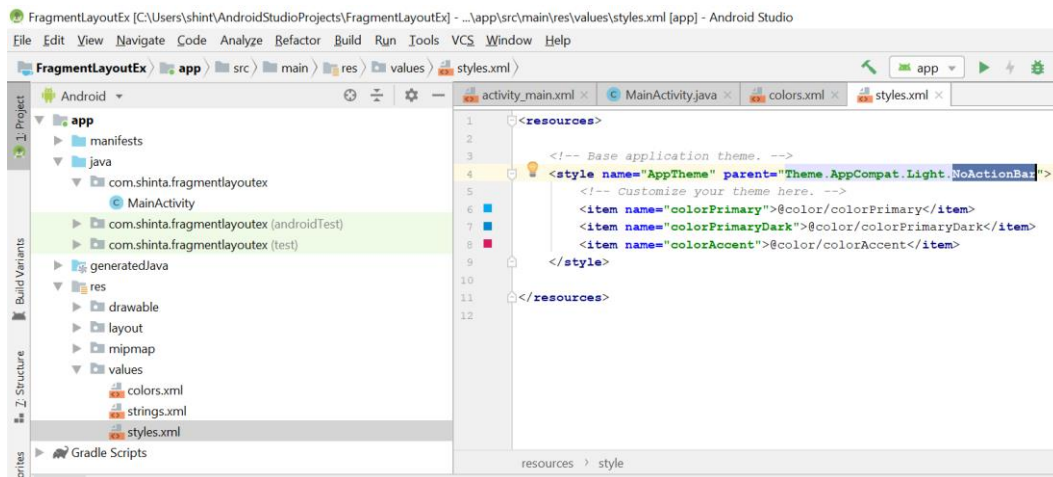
FragmentLayoutEx [C:\Users\shint\AndroidStudioProjects\FragmentLayoutEx] - ...\app\src\main\res\values\styles.xml [app] - Android Studio

File Edit View Navigate Code Analyze Refactor Build Run Tools VCS Window Help

FragmentLayoutEx 〉 app 〉 src 〉 main 〉 res 〉 values 〉 styles.xml 〉

app

1: Project

Build Variants

Z: Structure

rites

Android

app
manifests
java
com.shinta.fragmentlayoutex
MainActivity
com.shinta.fragmentlayoutex (androidTest)
com.shinta.fragmentlayoutex (test)
generatedJava
res
drawable
layout
mipmap
values
colors.xml
strings.xml
styles.xml
Gradle Scripts

activity_main.xml × MainActivity.java × colors.xml × styles.xml ×

1 <resources>
2
3 <!-- Base application theme. -->
4 <style name="AppTheme" parent="Theme.AppCompat.Light.NoActionBar">
5 <!-- Customize your theme here. -->
6 <item name="colorPrimary">@color/colorPrimary</item>
7 <item name="colorPrimaryDark">@color/colorPrimaryDark</item>
8 <item name="colorAccent">@color/colorAccent</item>
9 </style>
10
11 </resources>
12

resources 〉 style